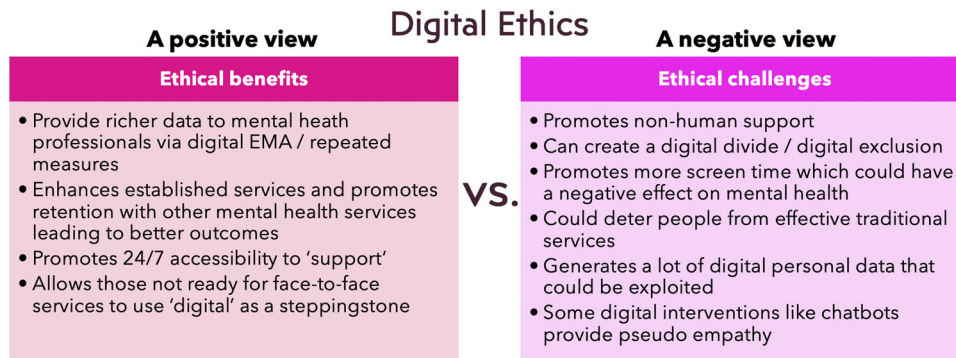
Digital Ethics

A positive view

Ethical benefits

• Provide richer data to mental health professionals via digital EMA / repeated measures
• Enhances established services and promotes retention with other mental health services leading to better outcomes
• Promotes 24/7 accessibility to 'support'
• Allows those not ready for face-to-face services to use 'digital' as a steppingstone

VS.

A negative view

Ethical challenges

• Promotes non-human support
• Can create a digital divide / digital exclusion
• Promotes more screen time which could have a negative effect on mental health
• Could deter people from effective traditional services
• Generates a lot of digital personal data that could be exploited
• Some digital interventions like chatbots provide pseudo empathy